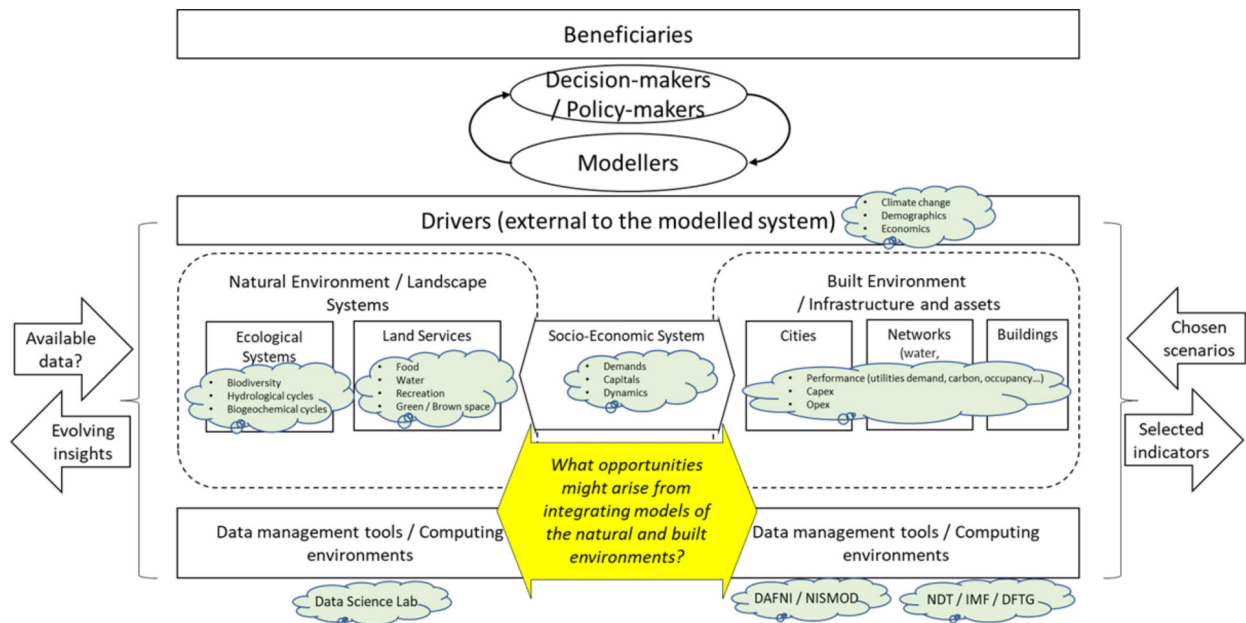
Beneficiaries

Decision-makers / Policy-makers

Modellers

Drivers (external to the modelled system)

- Climate change
- Demographics
- Economics

Available data?

Evolving insights

Natural Environment / Landscape Systems

Ecological Systems

- Biodiversity
- Hydrological cycles
- Biogeochemical cycles

Land Services

- Food
- Water
- Recreation
- Green / Brown space

Socio-Economic System

- Demands
- Capitals
- Dynamics

Built Environment / Infrastructure and assets

Cities

Networks (water,

Buildings

- Performance (utilities demand, carbon, occupancy...)
- Capex
- Opex

Chosen scenarios

Selected indicators

*What opportunities might arise from integrating models of the natural and built environments?*

Data management tools / Computing environments

Data management tools / Computing environments

Data Science Lab

DAFNI / NISMOD

NDT / IMF / DFTG